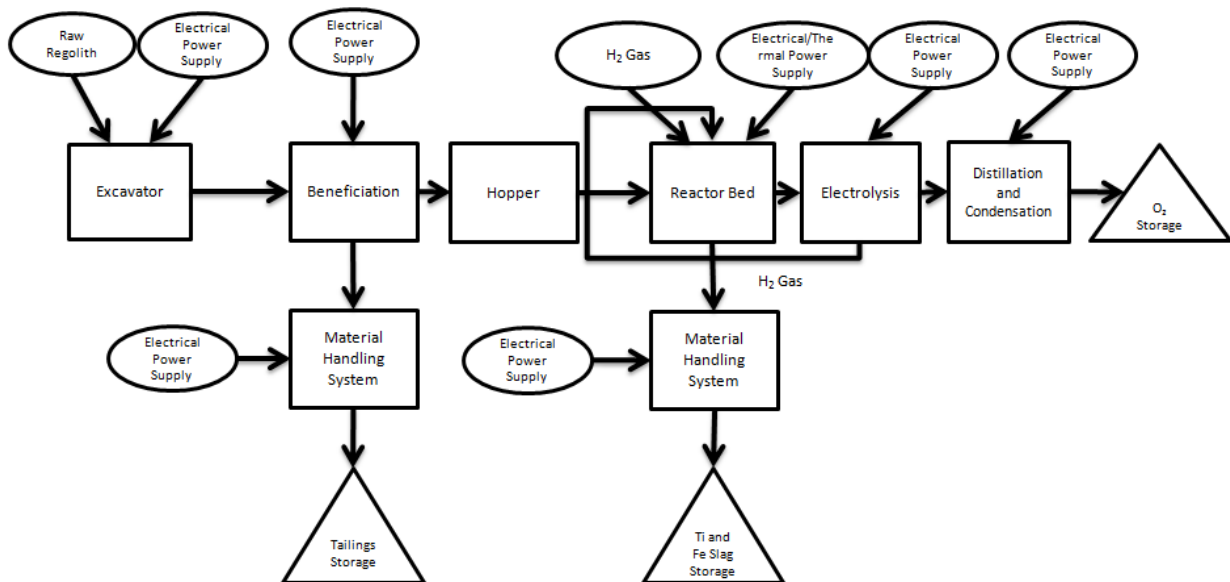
Raw Regolith

Electrical Power Supply

Electrical Power Supply

$H_2$ Gas

Electrical/The rmal Power Supply

Electrical Power Supply

Electrical Power Supply

Excavator

Beneficiation

Hopper

Reactor Bed

Electrolysis

Distillation and Condensation

$O_2$ Storage

$H_2$ Gas

Electrical Power Supply

Material Handling System

Electrical Power Supply

Material Handling System

Tailings Storage

Ti and Fe Slag Storage